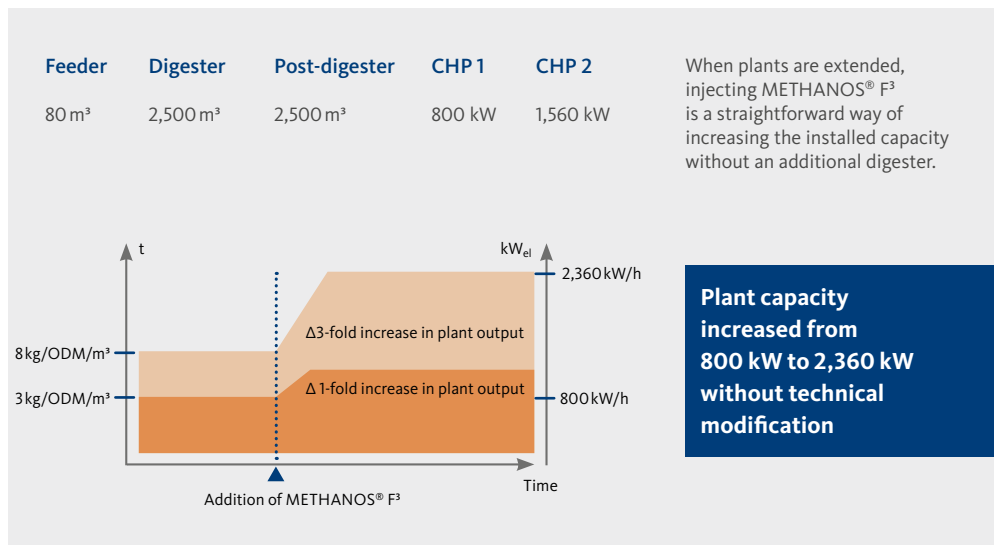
| Feeder | Digester | Post-digester | CHP 1 | CHP 2 |
|---|---|---|---|---|
| 80 m³ | 2,500 m³ | 2,500 m³ | 800 kW | 1,560 kW |

When plants are extended, injecting METHANOS® F³ is a straightforward way of increasing the installed capacity without an additional digester.

t

$kW_{el}$

2,360 kW/h

8 kg/ODM/m³

Δ3-fold increase in plant output

Δ 1-fold increase in plant output

3 kg/ODM/m³

800 kW/h

Time

Addition of METHANOS® F³

Plant capacity increased from 800 kW to 2,360 kW without technical modification